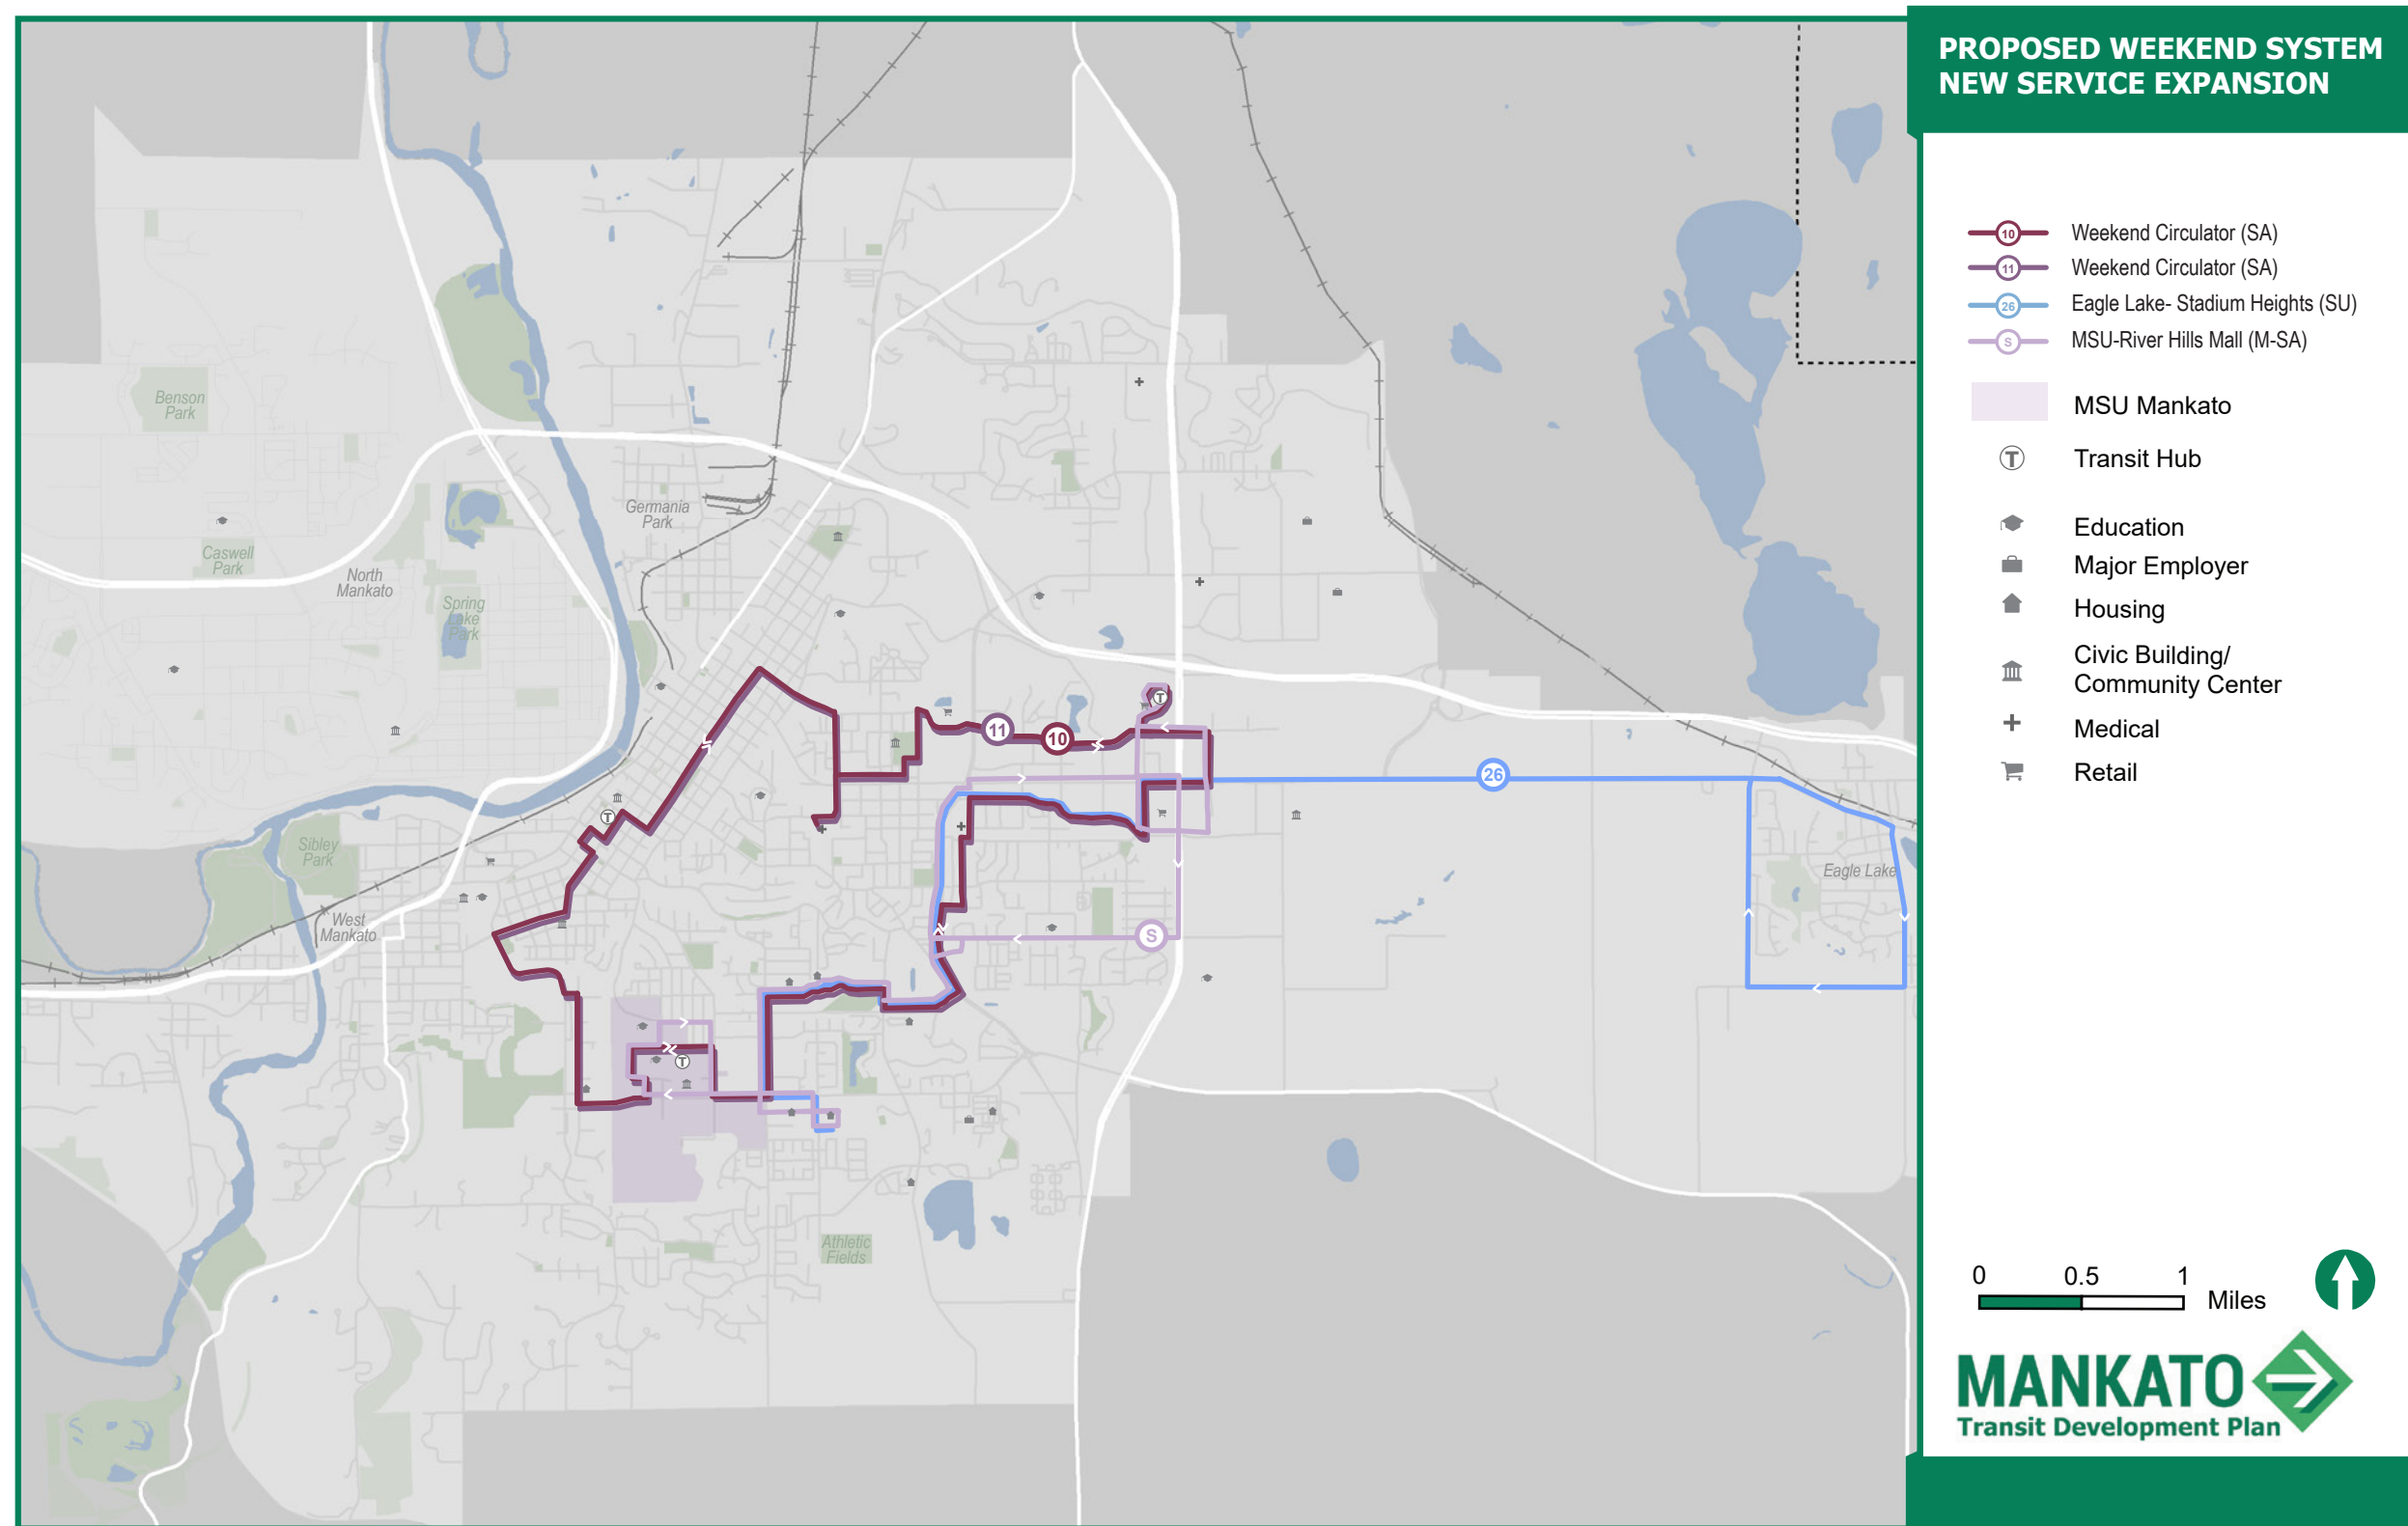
PROPOSED WEEKEND SYSTEM NEW SERVICE EXPANSION

10 Weekend Circulator (SA)
11 Weekend Circulator (SA)
26 Eagle Lake- Stadium Heights (SU)
S MSU-River Hills Mall (M-SA)

MSU Mankato

Transit Hub

Education
Major Employer
Housing
Civic Building/ Community Center
Medical
Retail

0 0.5 1 Miles

MANKATO
Transit Development Plan

Benson Park
Caswell Park
North Mankato
Spring Lake Park
Germania Park
Sibley Park
West Mankato
Eagle Lake
Athletic Fields
11
10
26
S